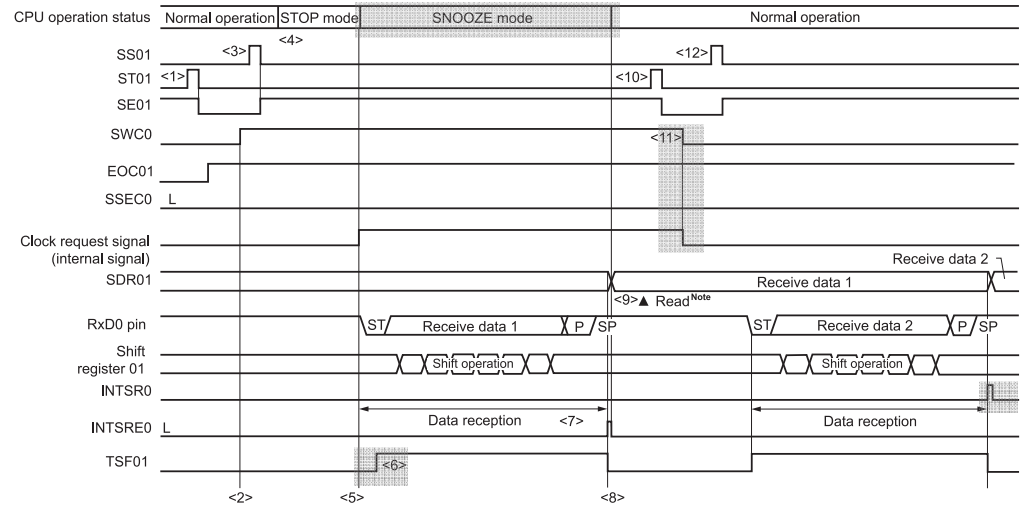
CPU operation status Normal operation STOP mode SNOOZE mode Normal operation

SS01 <3> <4> <12>

ST01 <1> <10>

SE01

SWC0 <11>

EOC01

SSEC0 L

Clock request signal (internal signal)

SDR01 Receive data 2 Receive data 1

<9>▲ Read$^{\text{Note}}$

RxD0 pin ST Receive data 1 P SP ST Receive data 2 P SP

Shift register 01 Shift operation Shift operation

INTSR0

Data reception <7> Data reception

INTSRE0 L

TSF01 <6>

<2> <5> <8>